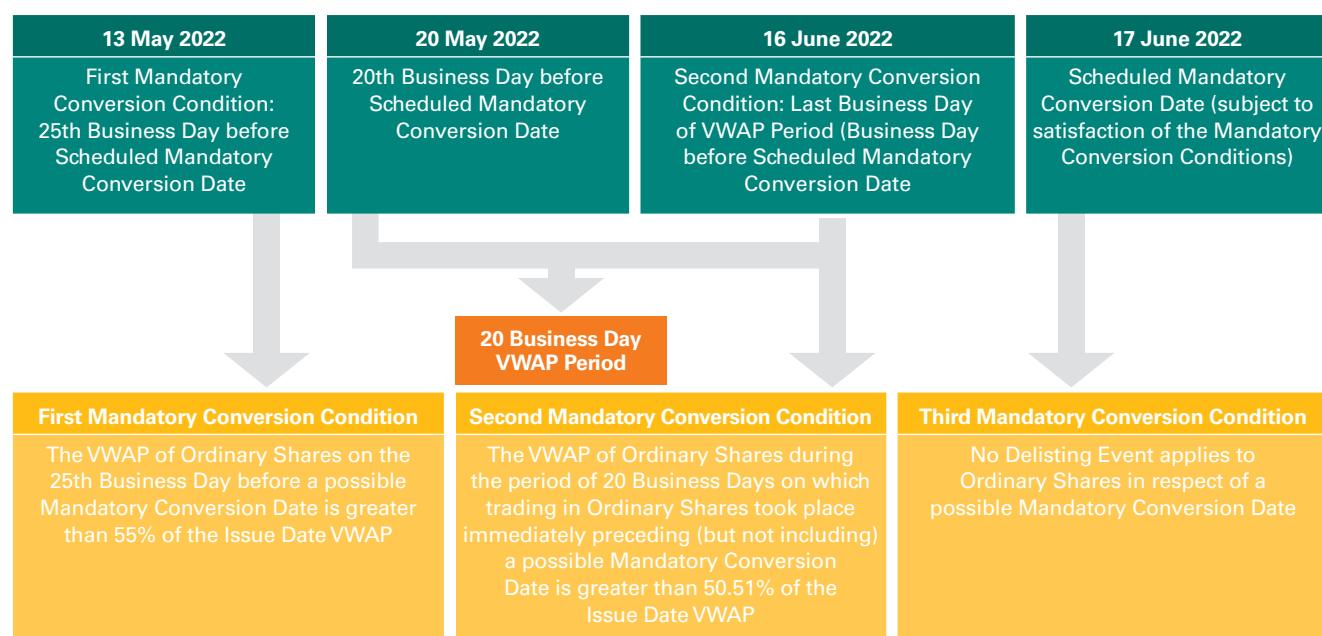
13 May 2022

First Mandatory Conversion Condition: 25th Business Day before Scheduled Mandatory Conversion Date

20 May 2022

20th Business Day before Scheduled Mandatory Conversion Date

16 June 2022

Second Mandatory Conversion Condition: Last Business Day of VWAP Period (Business Day before Scheduled Mandatory Conversion Date

17 June 2022

Scheduled Mandatory Conversion Date (subject to satisfaction of the Mandatory Conversion Conditions)

20 Business Day VWAP Period

First Mandatory Conversion Condition

The VWAP of Ordinary Shares on the 25th Business Day before a possible Mandatory Conversion Date is greater than 55% of the Issue Date VWAP

Second Mandatory Conversion Condition

The VWAP of Ordinary Shares during the period of 20 Business Days on which trading in Ordinary Shares took place immediately preceding (but not including) a possible Mandatory Conversion Date is greater than 50.51% of the Issue Date VWAP

Third Mandatory Conversion Condition

No Delisting Event applies to Ordinary Shares in respect of a possible Mandatory Conversion Date